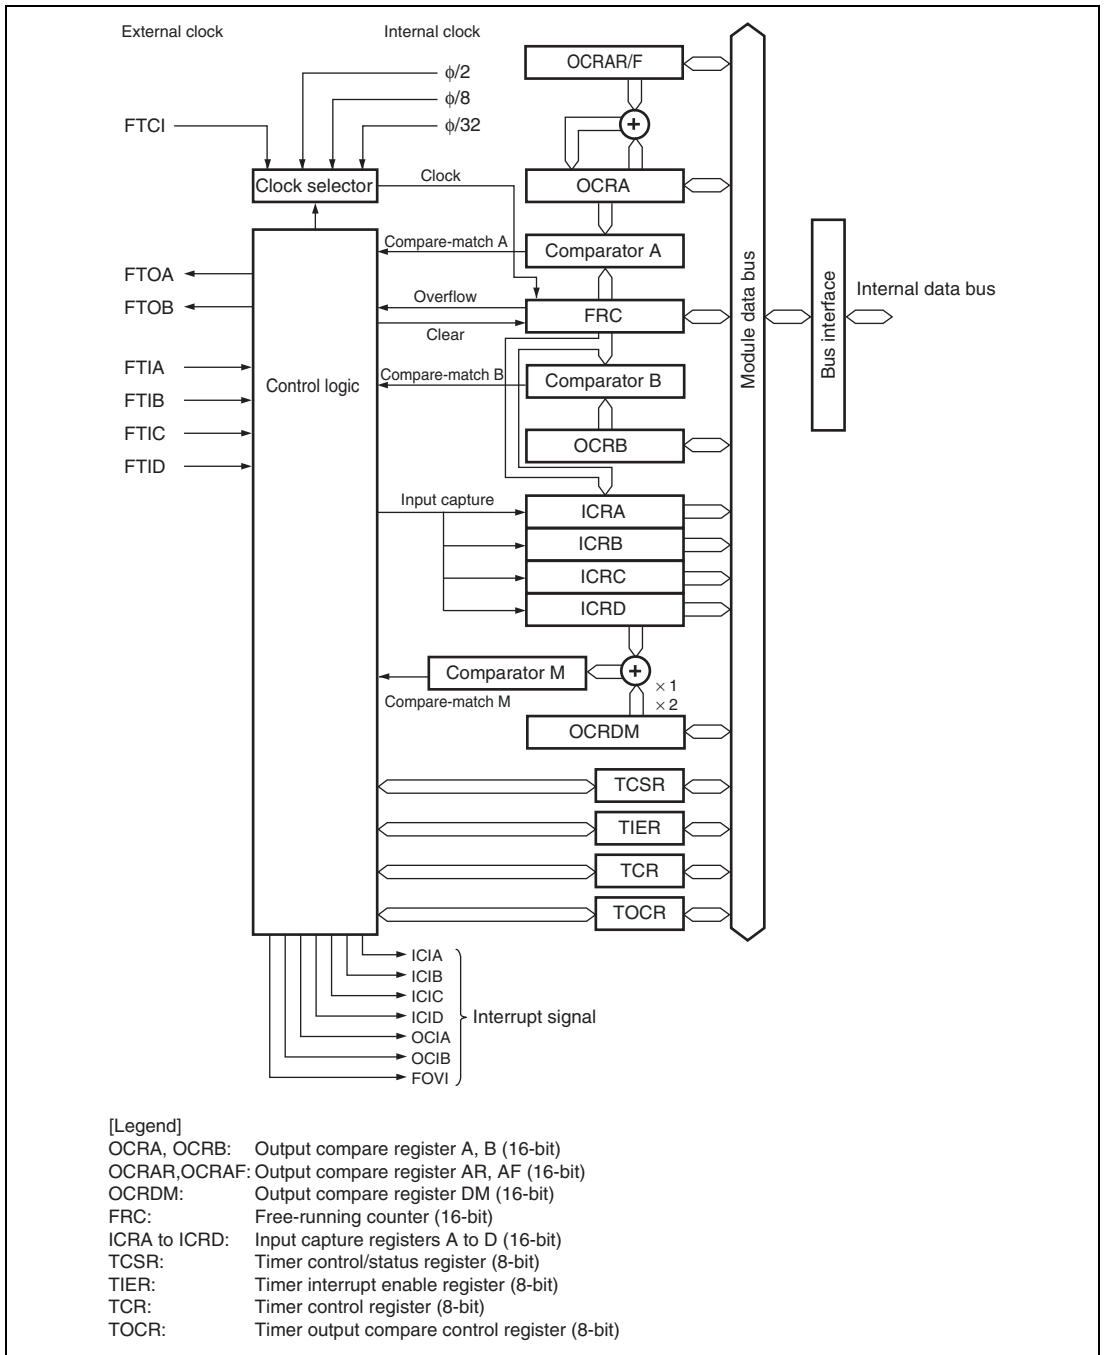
External clock

Internal clock

$\phi/2$

$\phi/8$

$\phi/32$

FTCI

Clock selector

Clock

OCRAR/F

+

OCRA

Compare-match A

Comparator A

FTOA

FTOB

Overflow

Clear

FRC

Module data bus

Bus interface

Internal data bus

FTIA

FTIB

FTIC

FTID

Control logic

Compare-match B

Comparator B

OCRB

Input capture

ICRA

ICRB

ICRC

ICRD

Comparator M

+

Compare-match M

× 1

× 2

OCRDM

TCSR

TIER

TCR

TOCR

ICIA

ICIB

ICIC

ICID

OCIA

OCIB

FOVI

Interrupt signal

[Legend]
OCRA, OCRB: Output compare register A, B (16-bit)
OCRAR,OCRAF: Output compare register AR, AF (16-bit)
OCRDM: Output compare register DM (16-bit)
FRC: Free-running counter (16-bit)
ICRA to ICRD: Input capture registers A to D (16-bit)
TCSR: Timer control/status register (8-bit)
TIER: Timer interrupt enable register (8-bit)
TCR: Timer control register (8-bit)
TOCR: Timer output compare control register (8-bit)